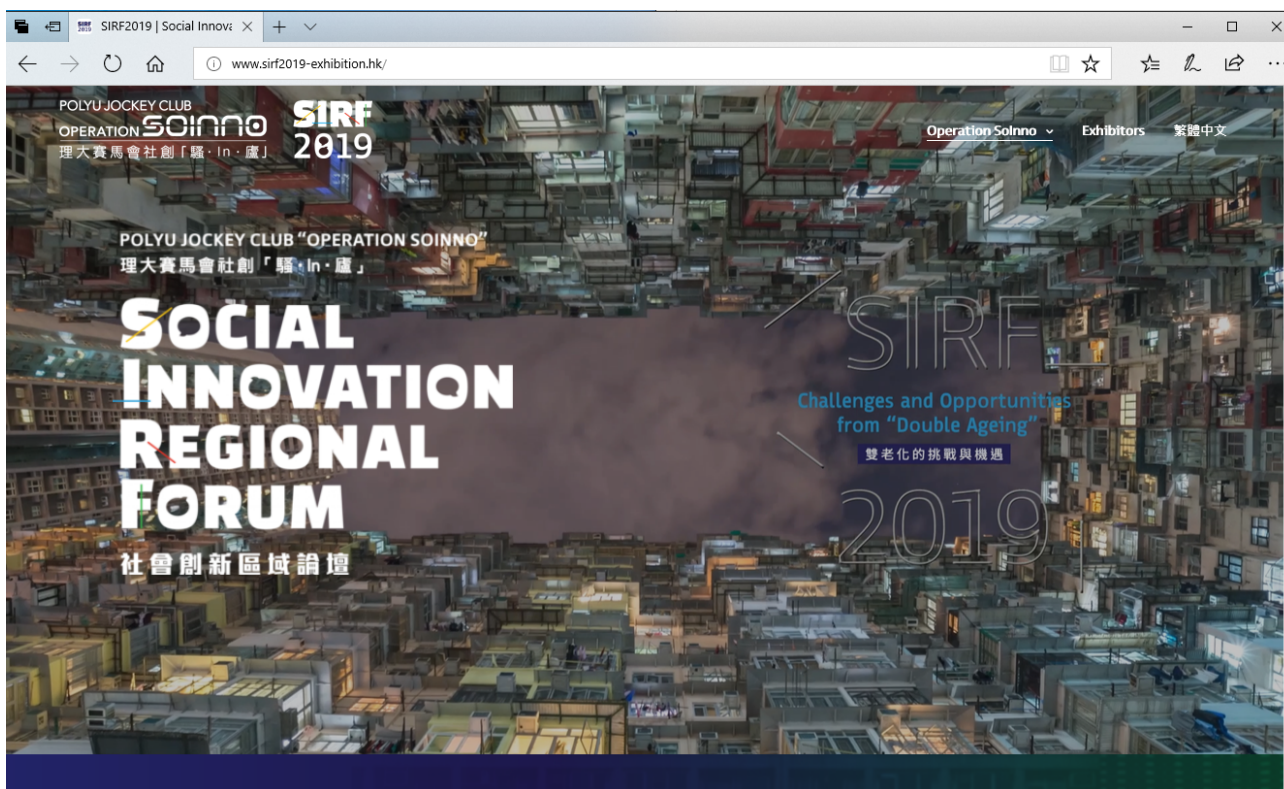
SIRF2019 | Social Innova ×

www.sirf2019-exhibition.hk/

POLYU JOCKEY CLUB
OPERATION SOINNO
理大賽馬會社創「騷·In·廬」

SIRF
2019

Operation SoInno
Exhibitors
繁體中文

POLYU JOCKEY CLUB "OPERATION SOINNO"
理大賽馬會社創「騷·In·廬」

SOCIAL
INNOVATION
REGIONAL
FORUM
社會創新區域論壇

SIRF
Challenges and Opportunities from "Double Ageing"
雙老化的挑戰與機遇
2019